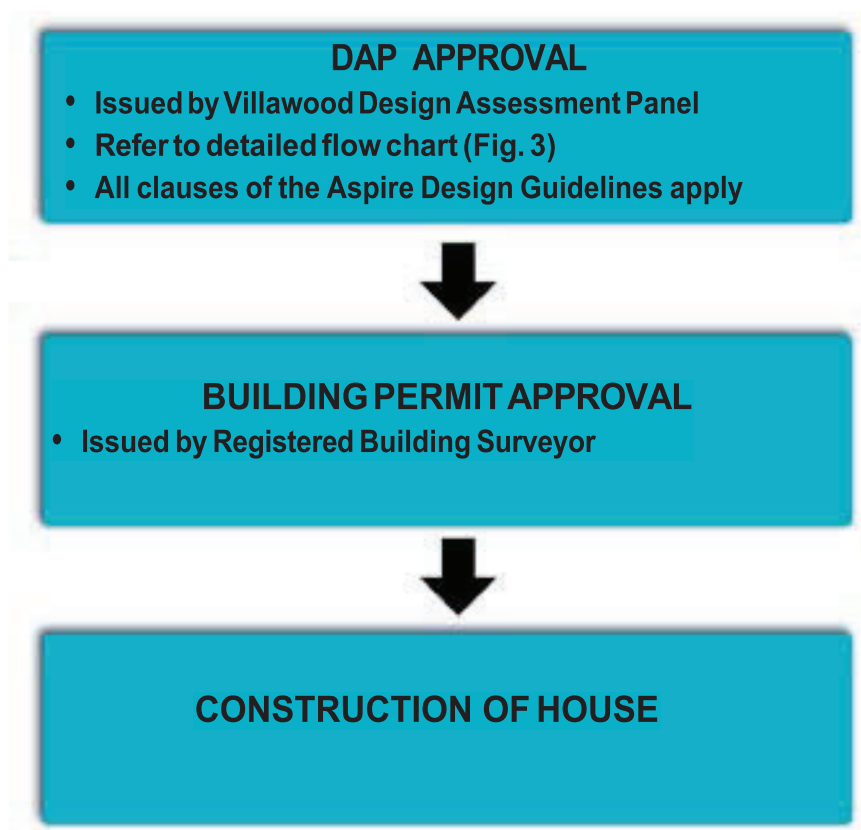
DAP APPROVAL

- Issued by Villawood Design Assessment Panel
- Refer to detailed flow chart (Fig. 3)
- All clauses of the Aspire Design Guidelines apply

BUILDING PERMIT APPROVAL

- Issued by Registered Building Surveyor

CONSTRUCTION OF HOUSE